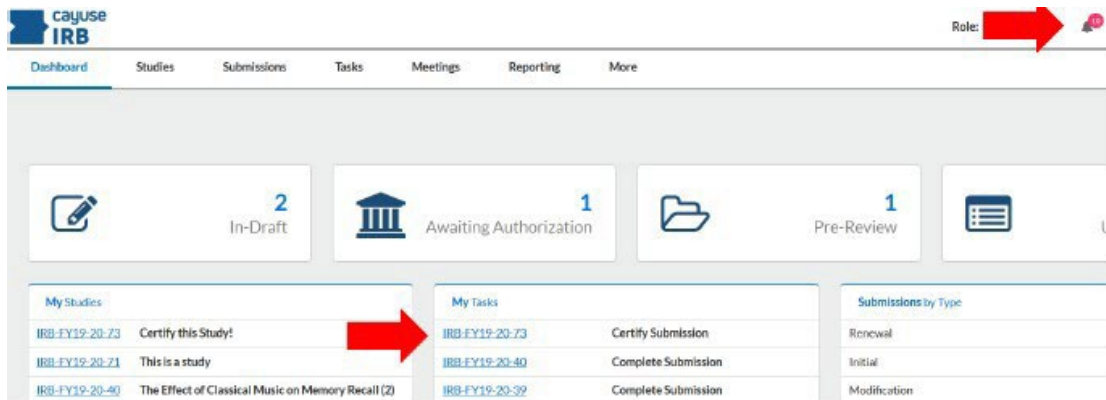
cayuse IRB

Role:

Dashboard Studies Submissions Tasks Meetings Reporting More

2
In-Draft

1
Awaiting Authorization

1
Pre-Review

My Studies

| | |
|---|---|
| IRB-FY19-20-73 | Certify this Study! |
| IRB-FY19-20-71 | This is a study |
| IRB-FY19-20-40 | The Effect of Classical Music on Memory Recall (2) |

My Tasks

| | |
|---|---|
| IRB-FY19-20-73 | Certify Submission |
| IRB-FY19-20-40 | Complete Submission |
| IRB-FY19-20-39 | Complete Submission |

Submissions by Type

Renewal
Initial
Modification